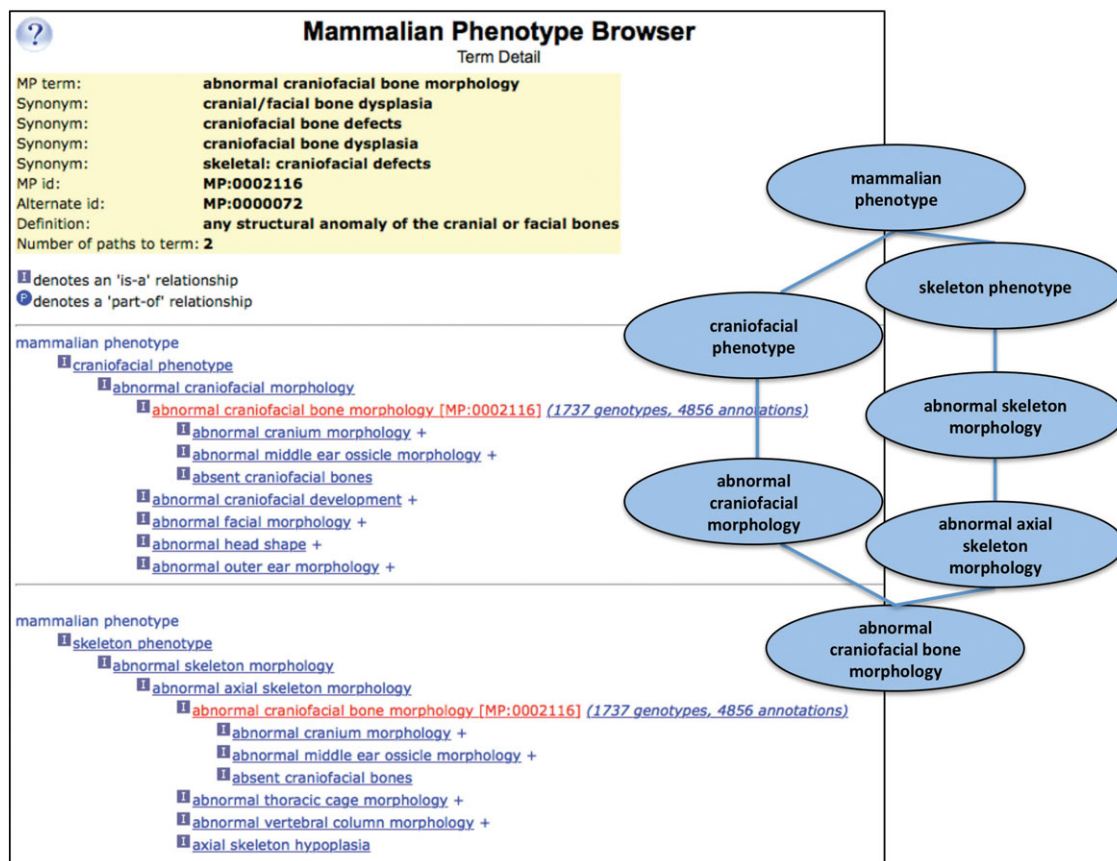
?

**Mammalian Phenotype Browser**
Term Detail

| | |
|---|---|
| MP term: | abnormal craniofacial bone morphology |
| Synonym: | cranial/facial bone dysplasia |
| Synonym: | craniofacial bone defects |
| Synonym: | craniofacial bone dysplasia |
| Synonym: | skeletal: craniofacial defects |
| MP id: | MP:0002116 |
| Alternate id: | MP:0000072 |
| Definition: | any structural anomaly of the cranial or facial bones |
| Number of paths to term: | 2 |

I denotes an 'is-a' relationship
P denotes a 'part-of' relationship

mammalian phenotype
I craniofacial phenotype
I abnormal craniofacial morphology
I abnormal craniofacial bone morphology [MP:0002116] (1737 genotypes, 4856 annotations)
I abnormal cranium morphology +
I abnormal middle ear ossicle morphology +
I absent craniofacial bones
I abnormal craniofacial development +
I abnormal facial morphology +
I abnormal head shape +
I abnormal outer ear morphology +

mammalian phenotype
I skeleton phenotype
I abnormal skeleton morphology
I abnormal axial skeleton morphology
I abnormal craniofacial bone morphology [MP:0002116] (1737 genotypes, 4856 annotations)
I abnormal cranium morphology +
I abnormal middle ear ossicle morphology +
I absent craniofacial bones
I abnormal thoracic cage morphology +
I abnormal vertebral column morphology +
I axial skeleton hypoplasia

mammalian phenotype

skeleton phenotype

craniofacial phenotype

abnormal skeleton morphology

abnormal craniofacial morphology

abnormal axial skeleton morphology

abnormal craniofacial bone morphology